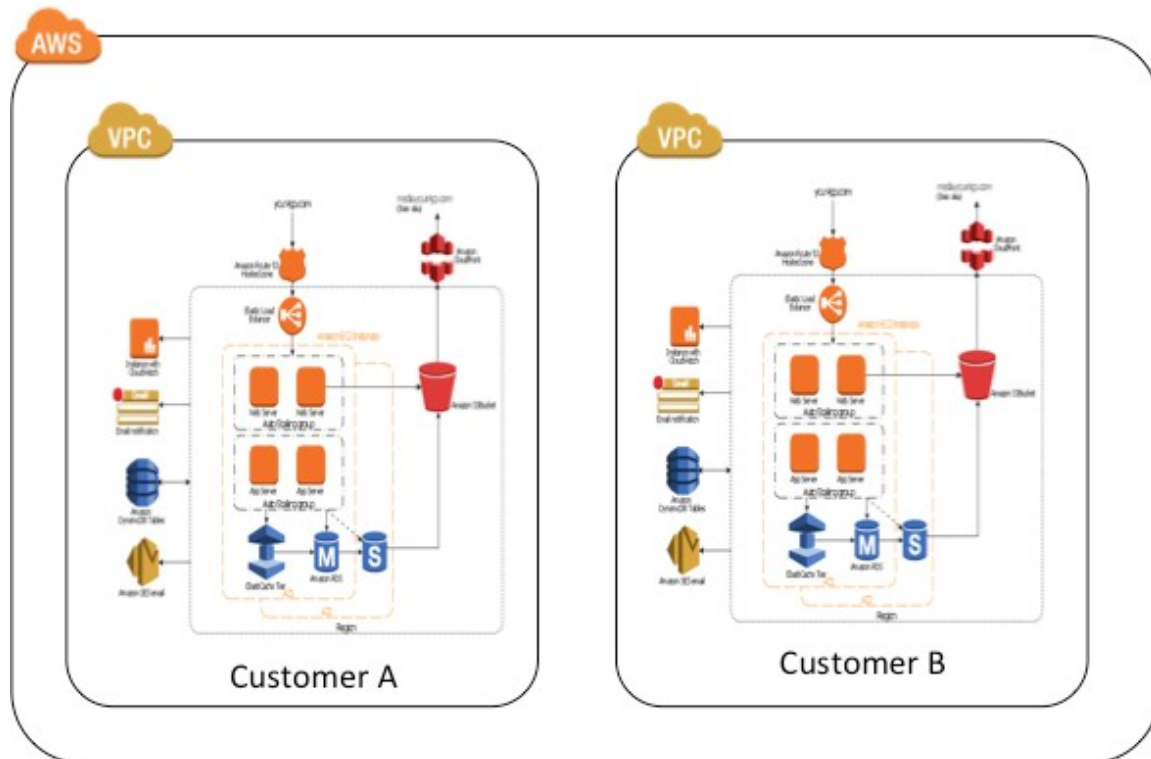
AWS

VPC

yourapp.com

media.yourapp.com (See also)

Amazon Route 53 Hosted Zone

Amazon CloudFront

Elastic Load Balancer

Amazon EC2 Instances

Instance with CloudWatch

Web Server

Web Server

Auto Scaling group

Amazon S3 Bucket

Email notification

App Server

App Server

Auto Scaling group

Amazon DynamoDB Tables

M

S

Amazon SES email

ElastiCache Tier

Amazon RDS

AZ

AZ

Region

Customer A

VPC

yourapp.com

media.yourapp.com (See also)

Amazon Route 53 Hosted Zone

Amazon CloudFront

Elastic Load Balancer

Amazon EC2 Instances

Instance with CloudWatch

Web Server

Web Server

Auto Scaling group

Amazon S3 Bucket

Email notification

App Server

App Server

Auto Scaling group

Amazon DynamoDB Tables

M

S

Amazon SES email

ElastiCache Tier

Amazon RDS

AZ

AZ

Region

Customer B